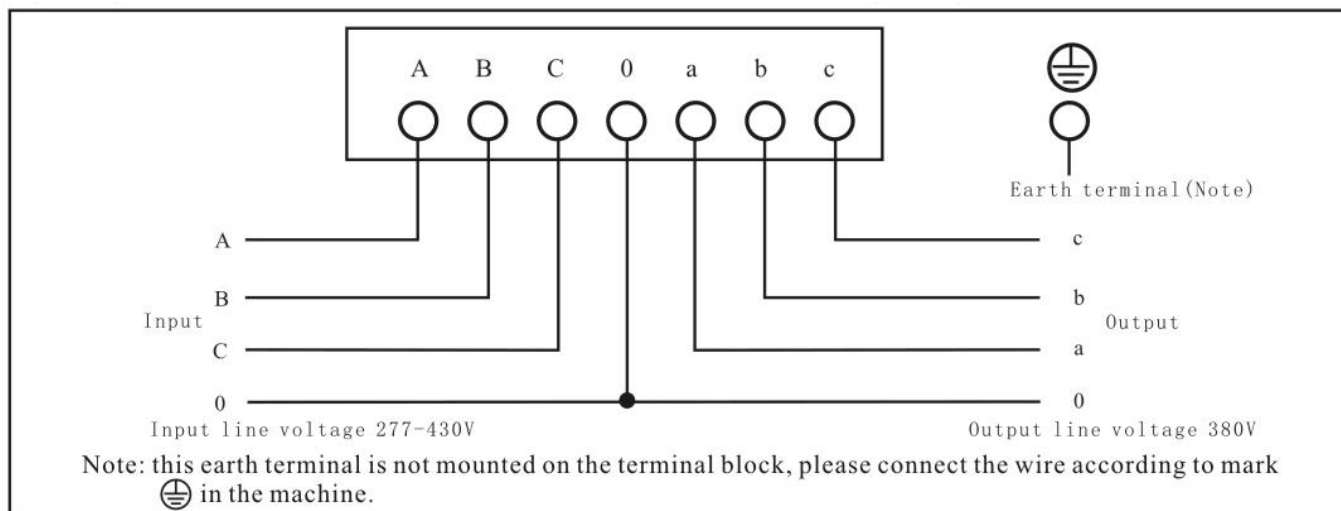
A B C 0 a b c

Earth terminal(Note)

A

B

Input

C

0

c

b

Output

a

0

Input line voltage 277-430V

Output line voltage 380V

Note: this earth terminal is not mounted on the terminal block, please connect the wire according to mark ⏚ in the machine.